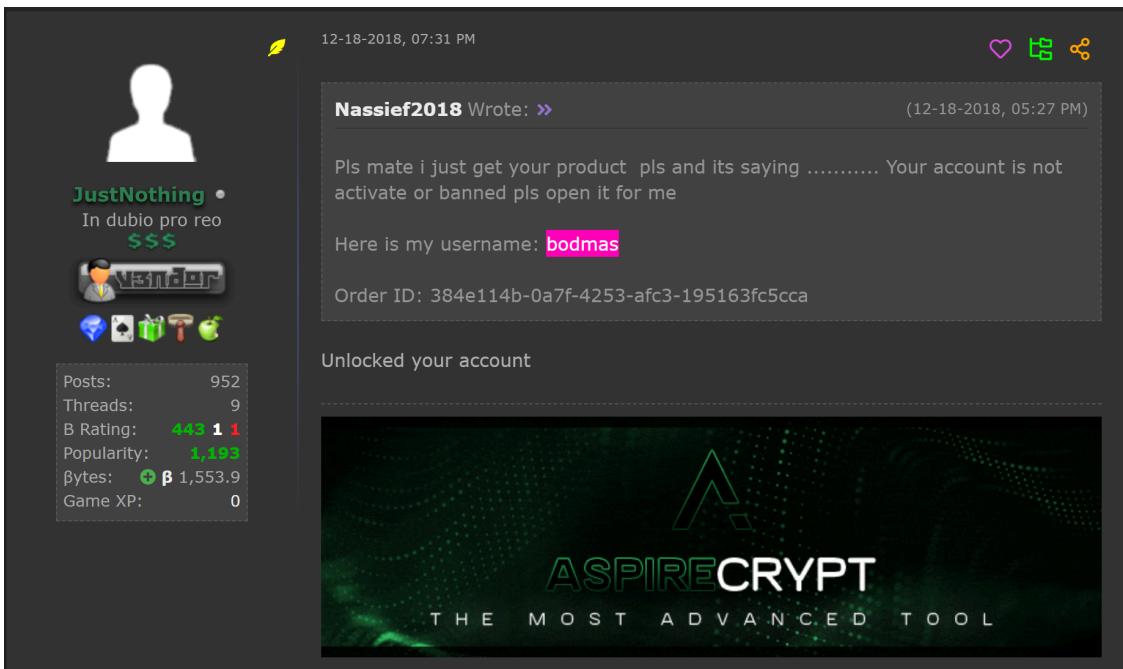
JustNothing
In dubio pro reo
$$$
Vendor

| Posts: | 952 |
|---|---|
| Threads: | 9 |
| B Rating: | 443 1 1 |
| Popularity: | 1,193 |
| βytes: | β 1,553.9 |
| Game XP: | 0 |

12-18-2018, 07:31 PM

Nassief2018 Wrote: » (12-18-2018, 05:27 PM)

Pls mate i just get your product pls and its saying ........... Your account is not activate or banned pls open it for me

Here is my username: bodmas

Order ID: 384e114b-0a7f-4253-afc3-195163fc5cca

Unlocked your account

ASPIRECRYPT
THE MOST ADVANCED TOOL